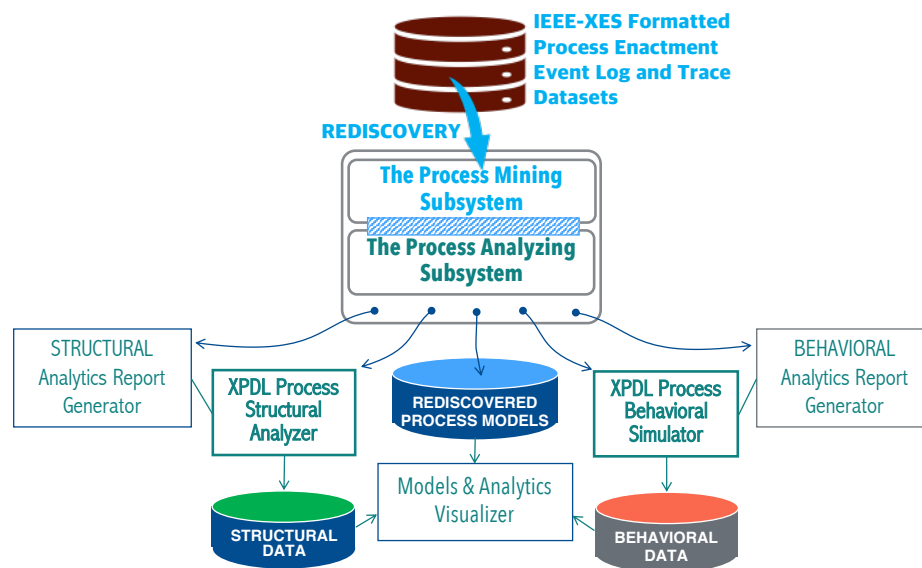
IEEE-XES Formatted Process Enactment Event Log and Trace Datasets

REDISCOVERY

The Process Mining Subsystem

The Process Analyzing Subsystem

STRUCTURAL Analytics Report Generator

XPDL Process Structural Analyzer

REDISCOVERED PROCESS MODELS

XPDL Process Behavioral Simulator

BEHAVIORAL Analytics Report Generator

STRUCTURAL DATA

Models & Analytics Visualizer

BEHAVIORAL DATA